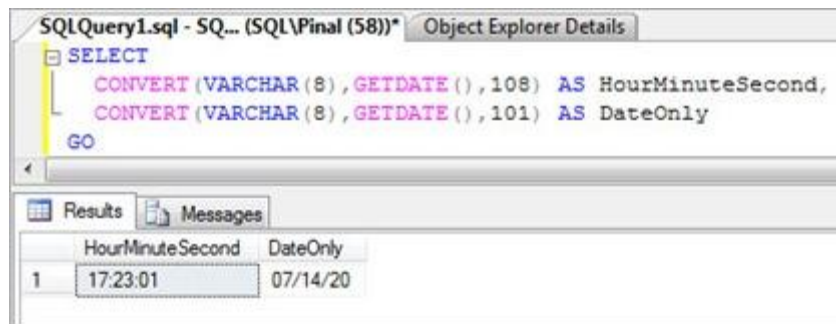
SQLQuery1.sql - SQ... (SQL\Pinal (58))* Object Explorer Details

SELECT
CONVERT(VARCHAR(8),GETDATE(),108) AS HourMinuteSecond,
CONVERT(VARCHAR(8),GETDATE(),101) AS DateOnly
GO

Results Messages

| | HourMinuteSecond | DateOnly |
|---|---|---|
| 1 | 17:23:01 | 07/14/20 |